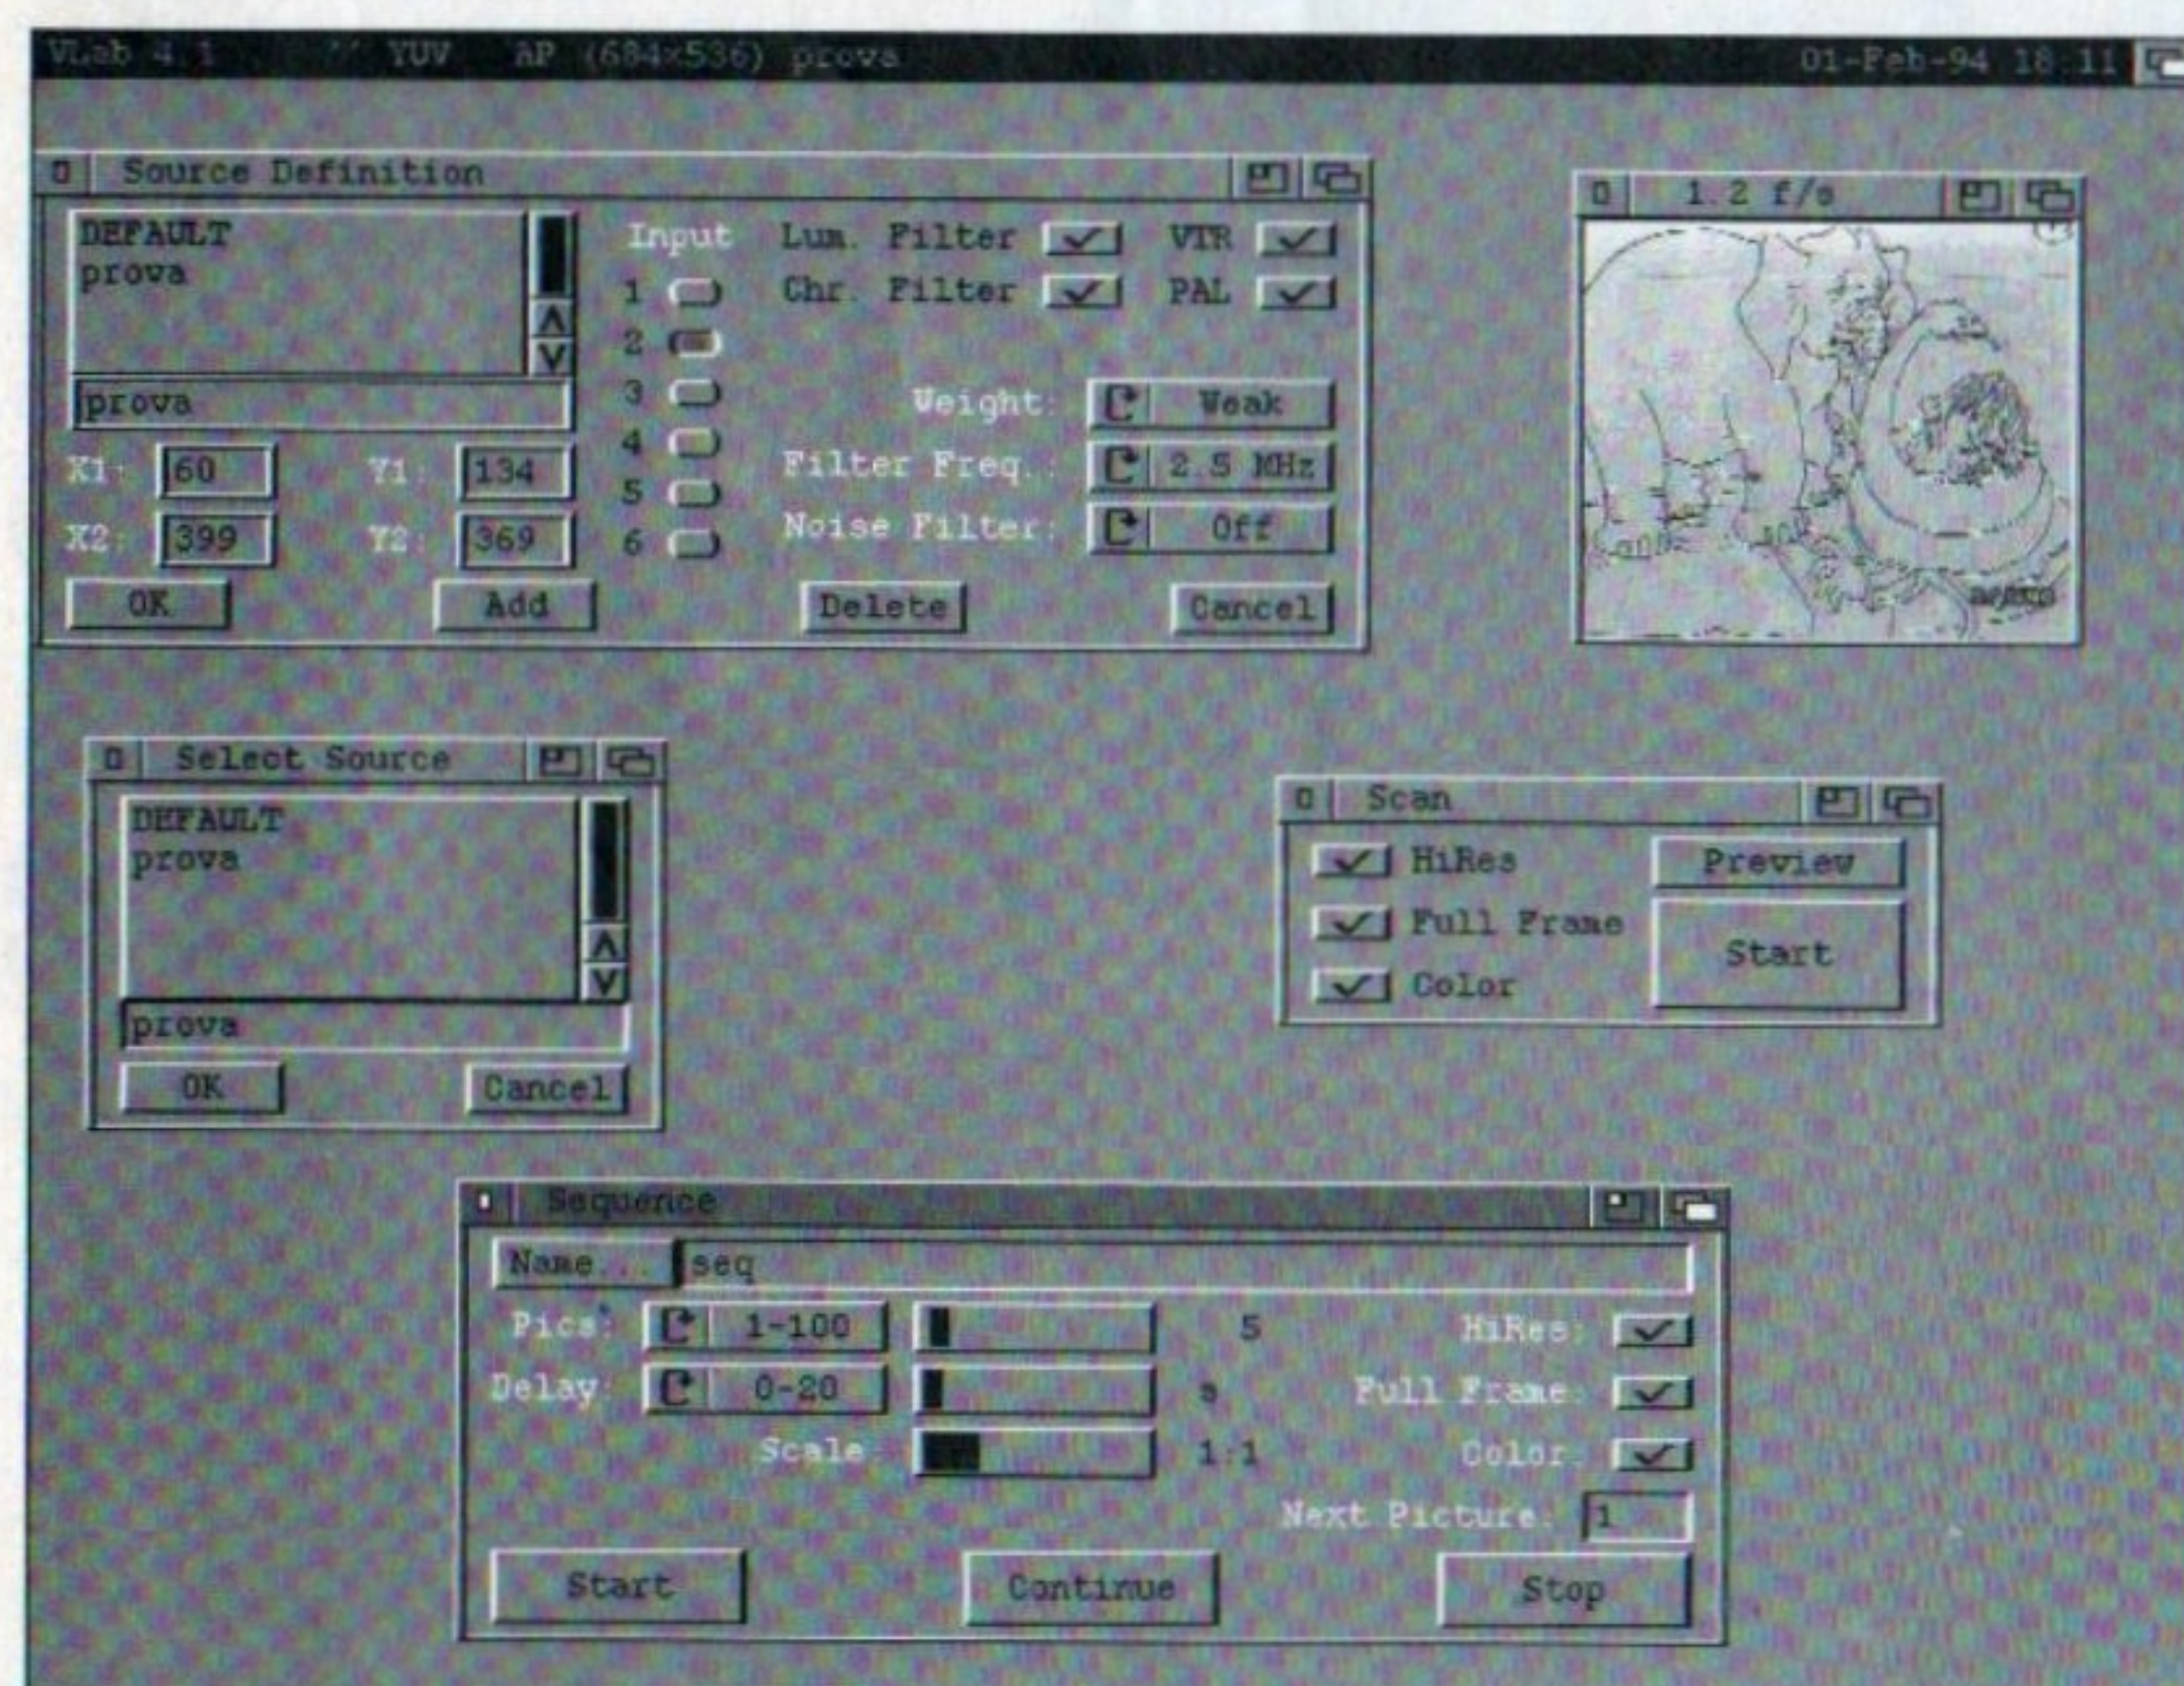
VLab 4.1 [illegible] YUV AP (684x536) prova 01-Feb-94 18:11

Source Definition

DEFAULT
prova

prova

X1: 60 Y1: 134
X2: 399 Y2: 369

OK Add

Input
1
2
3
4
5
6

Lum. Filter VTR
Chr. Filter PAL

Weight: Weak
Filter Freq.: 2.5 MHz
Noise Filter: Off

Delete Cancel

1.2 f/s

Select Source

DEFAULT
prova

prova

OK Cancel

Scan

HiRes
Full Frame
Color

Preview
Start

Sequence

Name... seq

Pics: 1-100 5 HiRes:
Delay: 0-20 s Full Frame:
Scale: 1:1 Color:
Next Picture: 1

Start Continue Stop